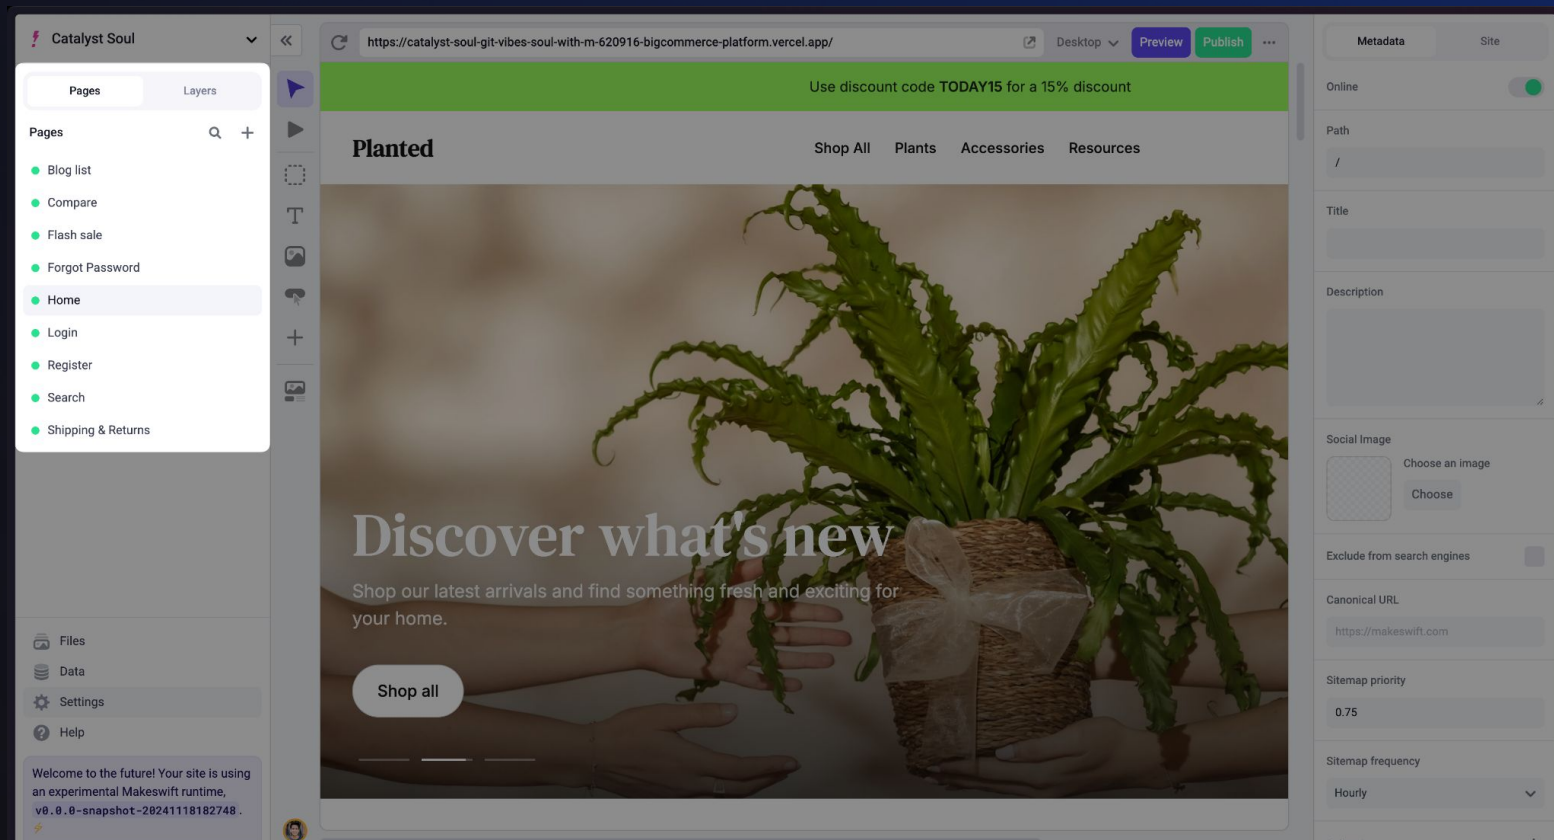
Catalyst Soul

Pages
Layers

Pages

Blog list
Compare
Flash sale
Forgot Password
Home
Login
Register
Search
Shipping & Returns

Files
Data
Settings
Help

Welcome to the future! Your site is using an experimental Makeswift runtime, v0.0.0-snapshot-20241118182748.

https://catalyst-soul-git-vibes-soul-with-m-620916-bigcommerce-platform.vercel.app/
Desktop
Preview
Publish

Use discount code TODAY15 for a 15% discount

Planted
Shop All
Plants
Accessories
Resources

Discover what's new
Shop our latest arrivals and find something fresh and exciting for your home.
Shop all

Metadata
Site
Online
Path
/
Title
Description
Social Image
Choose an image
Choose
Exclude from search engines
Canonical URL
https://makeswift.com
Sitemap priority
0.75
Sitemap frequency
Hourly